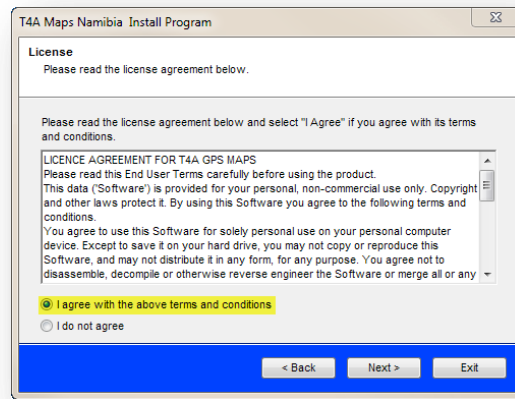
T4A Maps Namibia Install Program

License
Please read the license agreement below.

Please read the license agreement below and select "I Agree" if you agree with its terms and conditions.

LICENCE AGREEMENT FOR T4A GPS MAPS
Please read this End User Terms carefully before using the product.
This data ('Software') is provided for your personal, non-commercial use only. Copyright and other laws protect it. By using this Software you agree to the following terms and conditions.
You agree to use this Software for solely personal use on your personal computer device. Except to save it on your hard drive, you may not copy or reproduce this Software, and may not distribute it in any form, for any purpose. You agree not to disassemble, decompile or otherwise reverse engineer the Software or merge all or any

I agree with the above terms and conditions
I do not agree

< Back
Next >
Exit